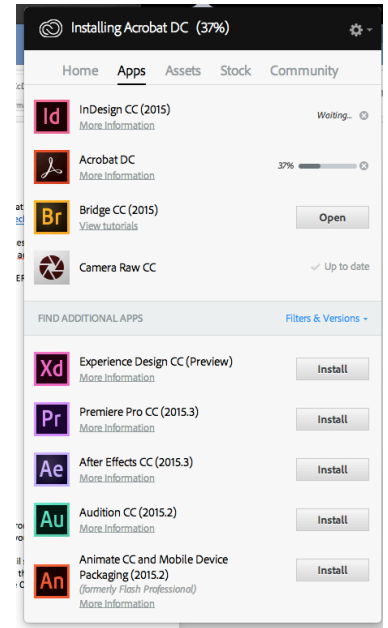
Installing Acrobat DC (37%)

Home Apps Assets Stock Community

Id InDesign CC (2015)
More Information
Waiting...

Acrobat DC
More Information
37%

Br Bridge CC (2015)
View tutorials
Open

Camera Raw CC
Up to date

FIND ADDITIONAL APPS
Filters & Versions

Xd Experience Design CC (Preview)
More Information
Install

Pr Premiere Pro CC (2015.3)
More Information
Install

Ae After Effects CC (2015.3)
More Information
Install

Au Audition CC (2015.2)
More Information
Install

An Animate CC and Mobile Device Packaging (2015.2)
(formerly Flash Professional)
More Information
Install